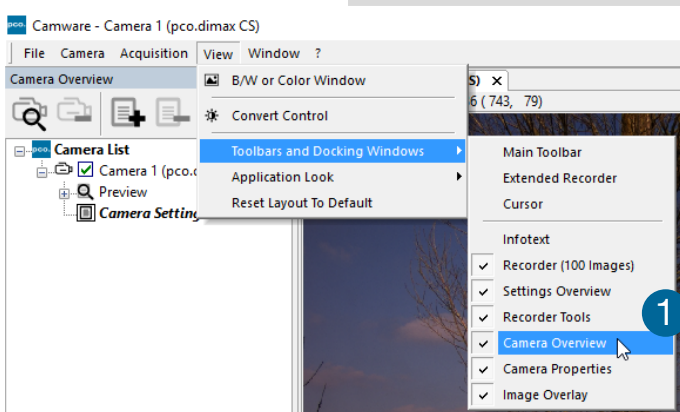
pco.
Camware - Camera 1 (pco.dimax CS)

File Camera Acquisition View Window ?

Camera Overview

pco. Camera List
Camera 1 (pco.c
Preview
Camera Setting

B/W or Color Window
Convert Control
Toolbars and Docking Windows
Application Look
Reset Layout To Default

S) ×
6 ( 743, 79)

Main Toolbar
Extended Recorder
Cursor
Infotext
Recorder (100 Images)
Settings Overview
Recorder Tools
Camera Overview
Camera Properties
Image Overlay

1